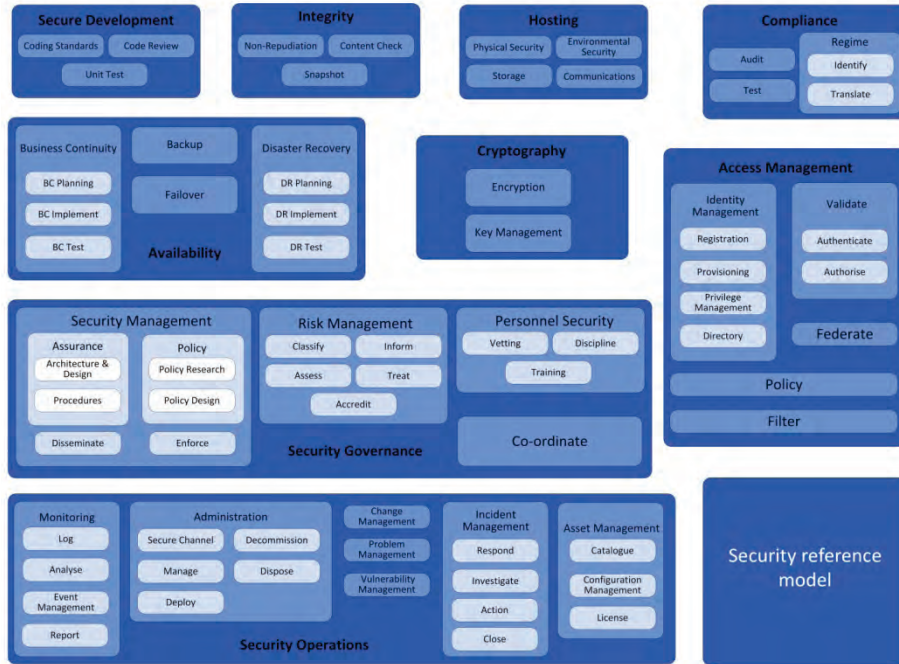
Secure Development
Coding Standards
Code Review
Unit Test

Integrity
Non-Repudiation
Content Check
Snapshot

Hosting
Physical Security
Environmental Security
Storage
Communications

Compliance
Audit
Test
Regime
Identify
Translate

Business Continuity
BC Planning
BC Implement
BC Test
Backup
Failover
Disaster Recovery
DR Planning
DR Implement
DR Test
Availability

Cryptography
Encryption
Key Management

Access Management
Identity Management
Registration
Provisioning
Privilege Management
Directory
Validate
Authenticate
Authorise
Federate
Policy
Filter

Security Management
Assurance
Architecture & Design
Procedures
Policy
Policy Research
Policy Design
Disseminate
Enforce

Risk Management
Classify
Inform
Assess
Treat
Accredit

Personnel Security
Vetting
Discipline
Training
Co-ordinate
Security Governance

Monitoring
Log
Analyse
Event Management
Report

Administration
Secure Channel
Decommission
Manage
Dispose
Deploy

Change Management
Problem Management
Vulnerability Management

Incident Management
Respond
Investigate
Action
Close

Asset Management
Catalogue
Configuration Management
License

Security Operations

Security reference model